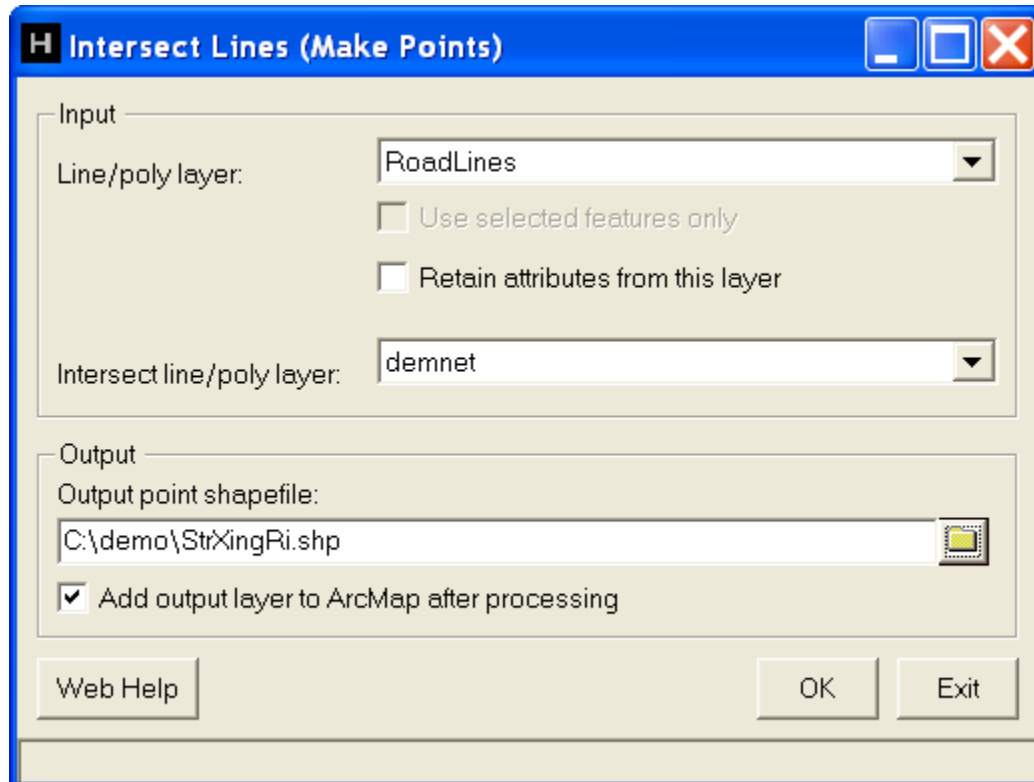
H Intersect Lines (Make Points)

Input

Line/poly layer: RoadLines

Use selected features only

Retain attributes from this layer

Intersect line/poly layer: demnet

Output

Output point shapefile:

C:\demo\StrXingRi.shp

Add output layer to ArcMap after processing

Web Help

OK

Exit